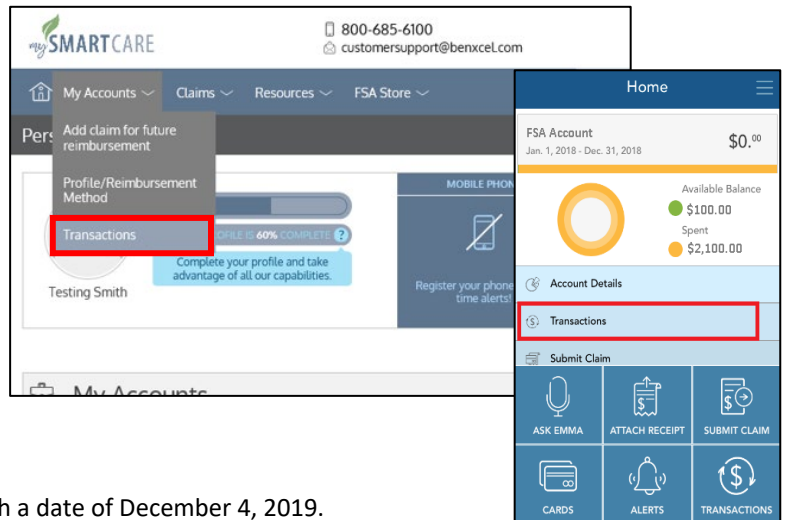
mySMARTCARE

800-685-6100
customersupport@benxcel.com

My Accounts Claims Resources FSA Store

Pers

Add claim for future reimbursement

Profile/Reimbursement Method

Transactions

OFILE IS 60% COMPLETE ?

Complete your profile and take advantage of all our capabilities.

Testing Smith

MOBILE PHON

Register your phone time alerts!

My Accounts

Home

FSA Account
Jan. 1, 2018 - Dec. 31, 2018
$0.00

Available Balance
$100.00
Spent
$2,100.00

Account Details

Transactions

Submit Claim

ASK EMMA
ATTACH RECEIPT
SUBMIT CLAIM

CARDS
ALERTS
TRANSACTIONS

h a date of December 4, 2019.